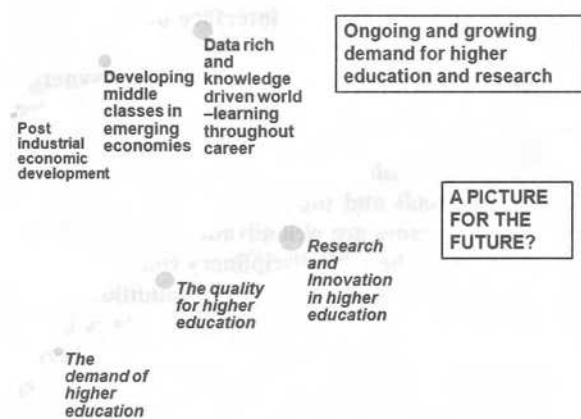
Ongoing and growing demand for higher education and research

Post industrial economic development

Developing middle classes in emerging economies

Data rich and knowledge driven world –learning throughout career

A PICTURE FOR THE FUTURE?

Research and Innovation in higher education

The quality for higher education

The demand of higher education